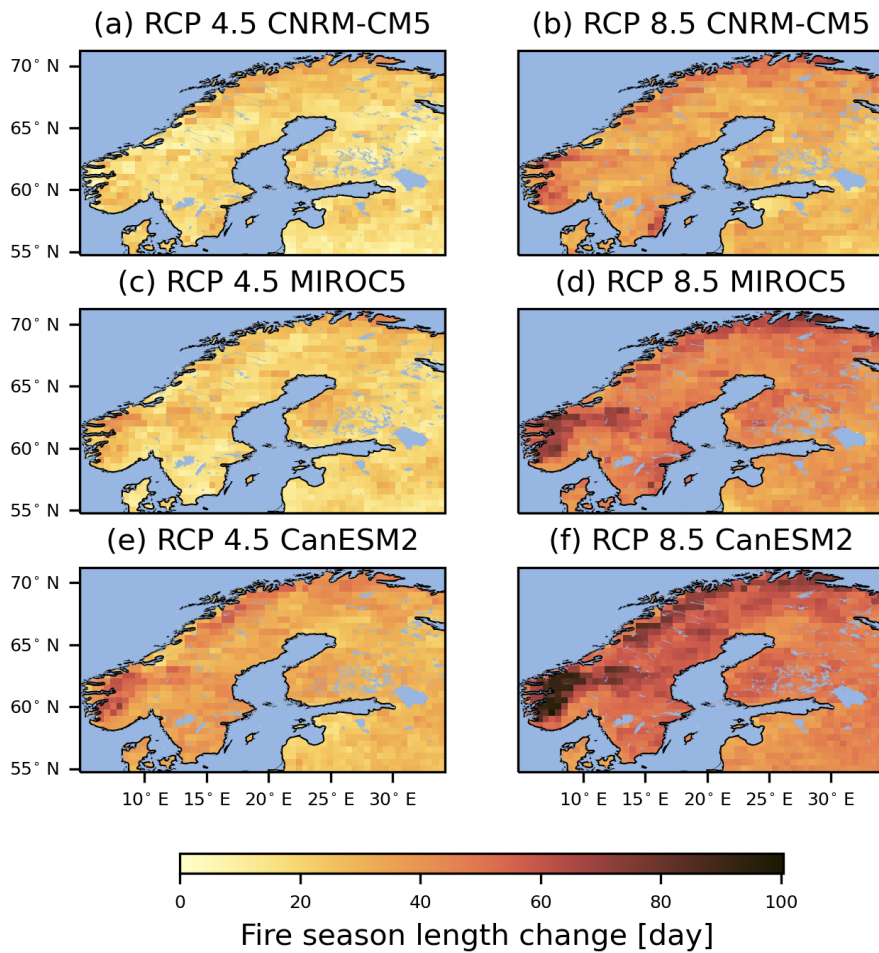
(a) RCP 4.5 CNRM-CM5

70° N
65° N
60° N
55° N

(b) RCP 8.5 CNRM-CM5

(c) RCP 4.5 MIROC5

70° N
65° N
60° N
55° N

(d) RCP 8.5 MIROC5

(e) RCP 4.5 CanESM2

70° N
65° N
60° N
55° N

10° E 15° E 20° E 25° E 30° E

(f) RCP 8.5 CanESM2

10° E 15° E 20° E 25° E 30° E

0 20 40 60 80 100

Fire season length change [day]